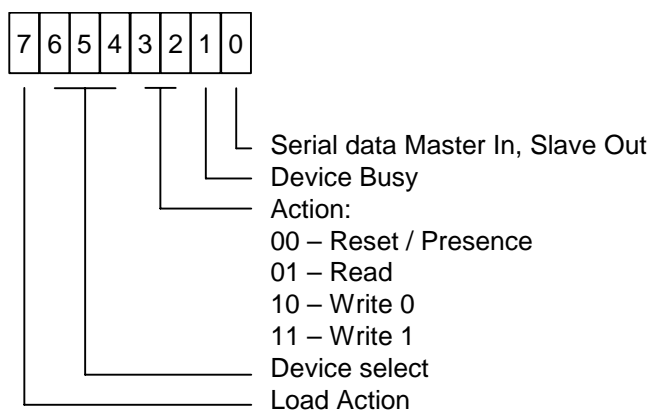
| 7 | 6 | 5 | 4 | 3 | 2 | 1 | 0 |
|---|---|---|---|---|---|---|---|

Serial data Master In, Slave Out
Device Busy
Action:
00 – Reset / Presence
01 – Read
10 – Write 0
11 – Write 1
Device select
Load Action